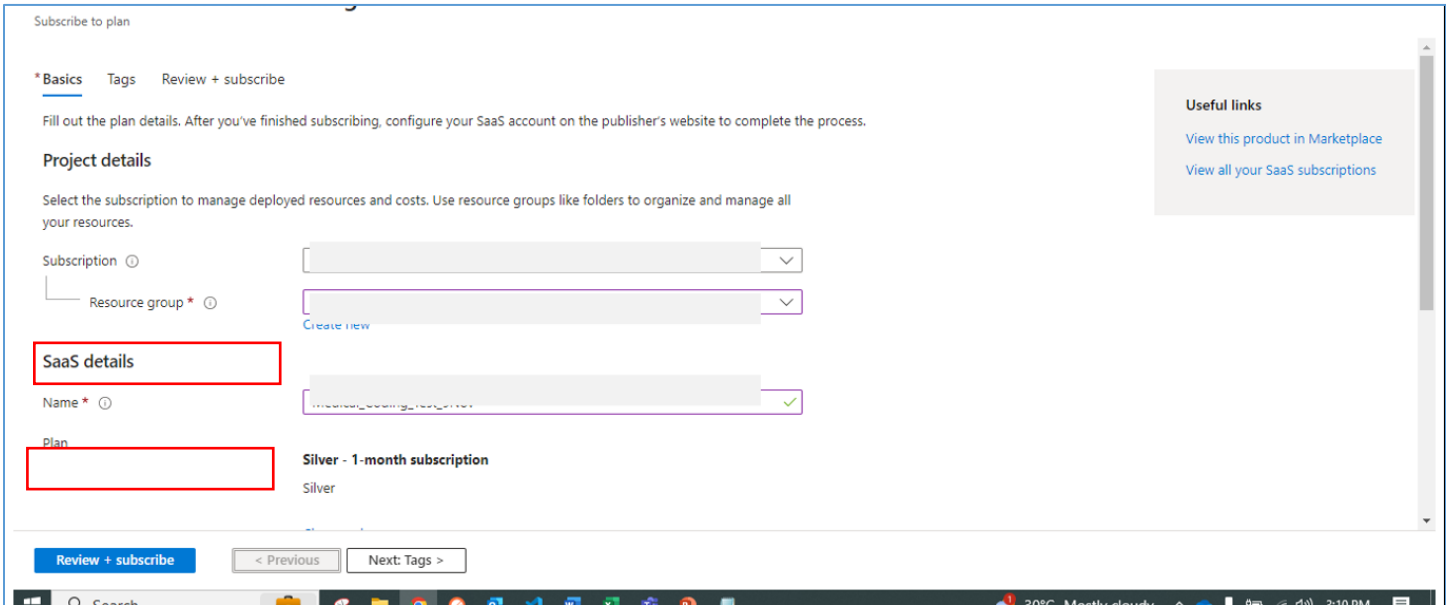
Subscribe to plan

* Basics Tags Review + subscribe

Fill out the plan details. After you've finished subscribing, configure your SaaS account on the publisher's website to complete the process.

Project details

Select the subscription to manage deployed resources and costs. Use resource groups like folders to organize and manage all your resources.

Subscription ⓘ

Resource group * ⓘ

Create new

SaaS details

Name * ⓘ

Plan

Silver - 1-month subscription

Silver

Useful links

View this product in Marketplace

View all your SaaS subscriptions

Review + subscribe

< Previous

Next: Tags >

Search

30°C Mostly cloudy

3:10 PM